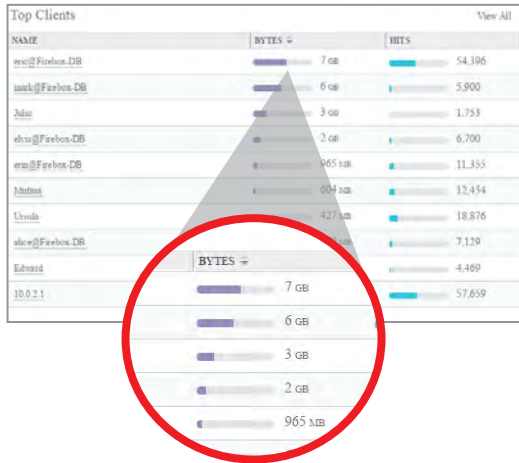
Top Clients

View All

| NAME | BYTES | HITS |
|---|---|---|
| eoc@Firebox-DB | 7 GB | 54,396 |
| mark@Firebox-DB | 6 GB | 5,900 |
| Julio | 3 GB | 1,753 |
| elvis@Firebox-DB | 2 GB | 6,700 |
| erin@Firebox-DB | 965 MB | 11,355 |
| Mufasa | 604 MB | 12,454 |
| Ursula | 427 MB | 18,876 |
| alice@Firebox-DB | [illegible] | 7,129 |
| Edward | | 4,469 |
| 10.0.2.1 | | 57,659 |

| BYTES |
|---|
| 7 GB |
| 6 GB |
| 3 GB |
| 2 GB |
| 965 MB |